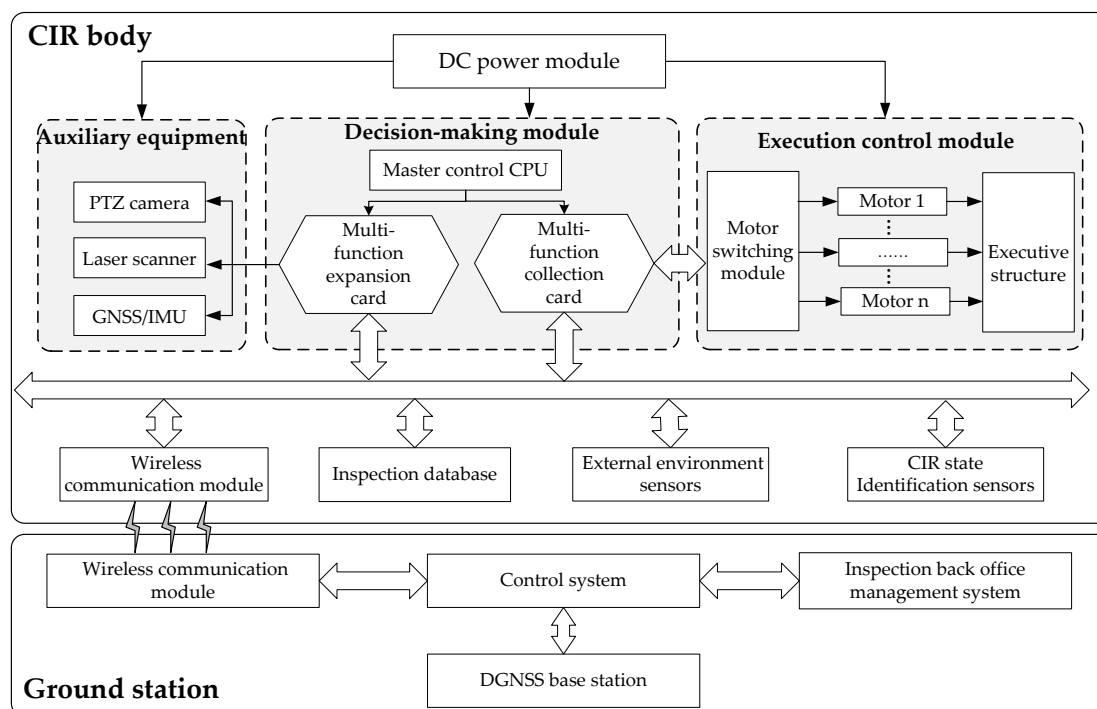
CIR body

DC power module

Auxiliary equipment

PTZ camera

Laser scanner

GNSS/IMU

Decision-making module

Master control CPU

Multi-function expansion card

Multi-function collection card

Execution control module

Motor switching module

Motor 1

⋮

......

⋮

Motor n

Executive structure

Wireless communication module

Inspection database

External environment sensors

CIR state Identification sensors

Wireless communication module

Control system

Inspection back office management system

DGNSS base station

Ground station